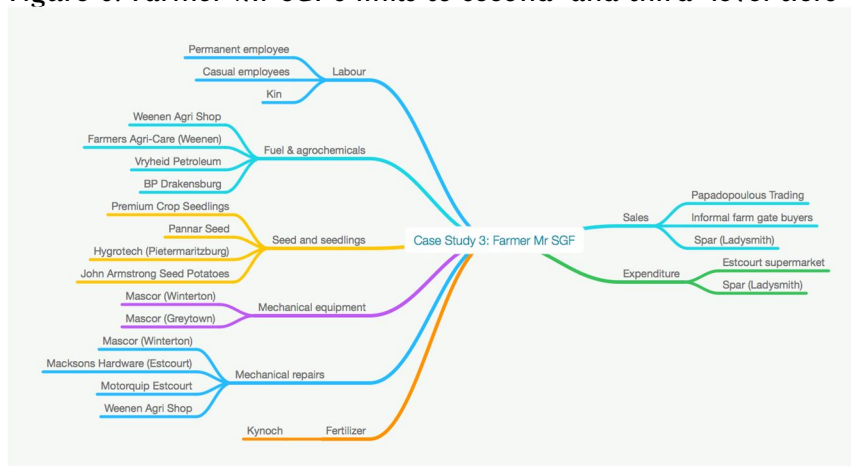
Figure 6: Farmer Mr SGF's links to second- and third- level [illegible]

Permanent employee
Casual employees
Kin
Labour

Weenen Agri Shop
Farmers Agri-Care (Weenen)
Vryheid Petroleum
BP Drakensburg
Fuel & agrochemicals

Premium Crop Seedlings
Pannar Seed
Hygrotech (Pietermaritzburg)
John Armstrong Seed Potatoes
Seed and seedlings

Mascor (Winterton)
Mascor (Greytown)
Mechanical equipment

Mascor (Winterton)
Macksons Hardware (Estcourt)
Motorquip Estcourt
Weenen Agri Shop
Mechanical repairs

Kynoch
Fertilizer

Case Study 3: Farmer Mr SGF

Sales
Papadopoulous Trading
Informal farm gate buyers
Spar (Ladysmith)

Expenditure
Estcourt supermarket
Spar (Ladysmith)